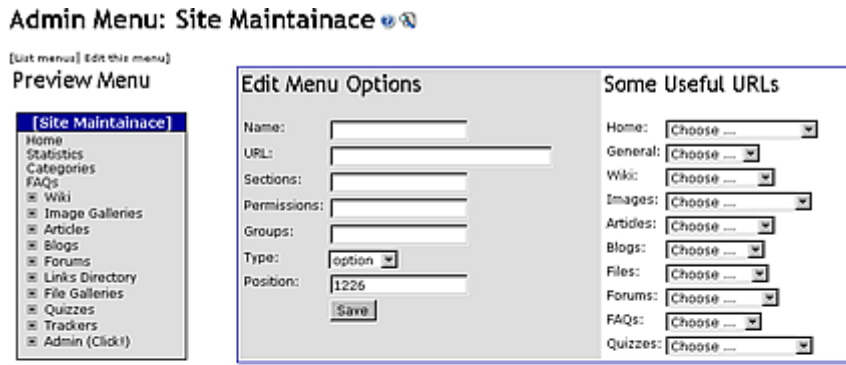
Admin Menu: Site Maintainace

[List menus] Edit this menu]

Preview Menu

[Site Maintainace]
Home
Statistics
Categories
FAQs
⊞ Wiki
⊞ Image Galleries
⊞ Articles
⊞ Blogs
⊞ Forums
⊞ Links Directory
⊞ File Galleries
⊞ Quizzes
⊞ Trackers
⊞ Admin (Click!)

Edit Menu Options

Name:
URL:
Sections:
Permissions:
Groups:
Type: option
Position: 1226
Save

Some Useful URLs

Home: Choose ...
General: Choose ...
Wiki: Choose ...
Images: Choose ...
Artides: Choose ...
Blogs: Choose ...
Files: Choose ...
Forums: Choose ...
FAQs: Choose ...
Quizzes: Choose ...